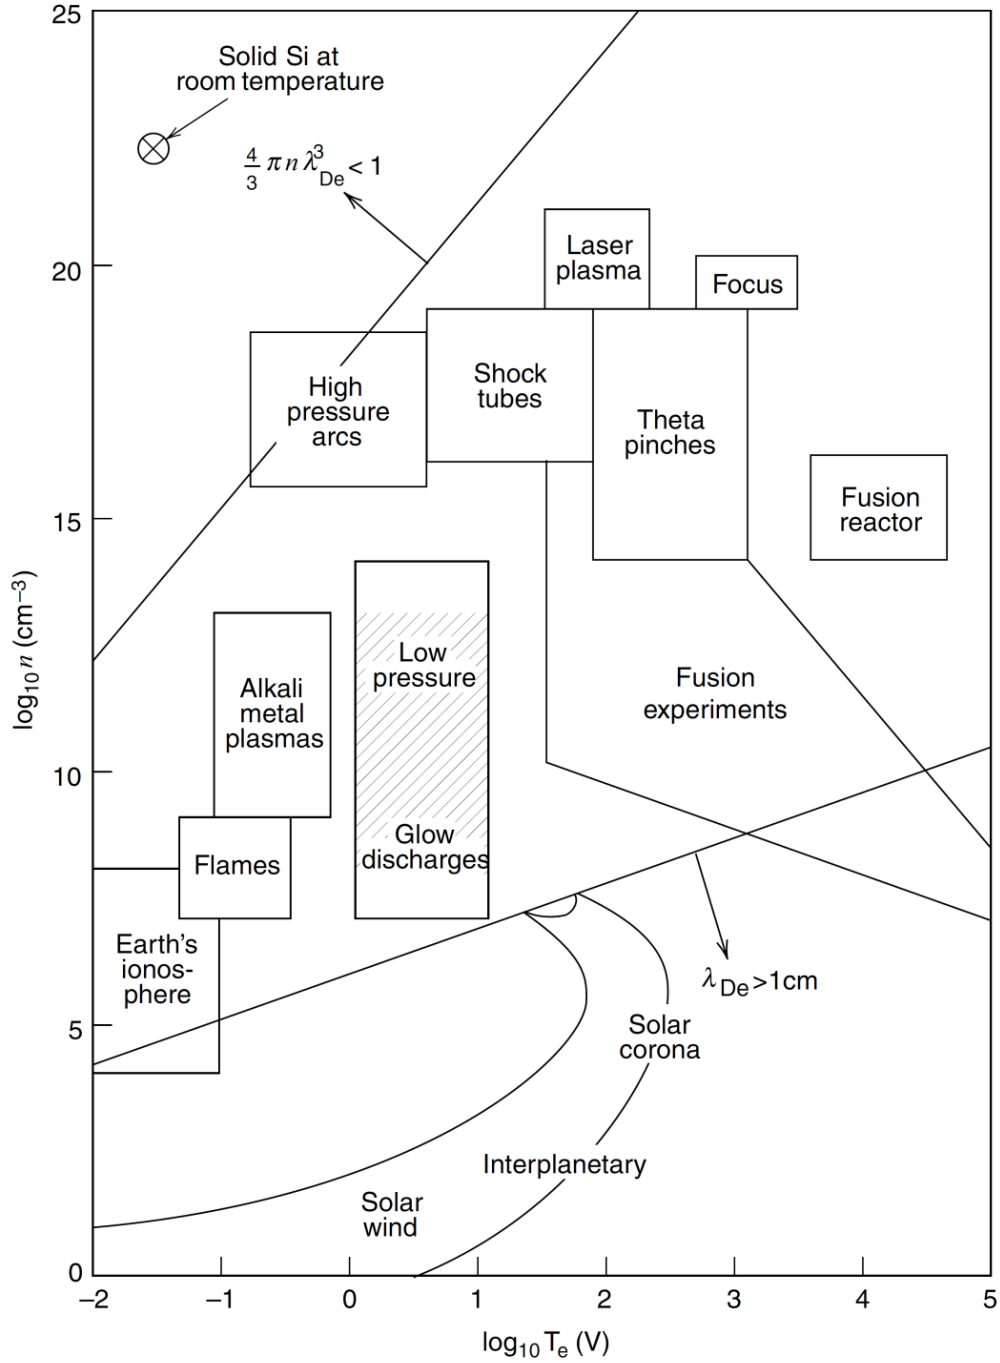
25
20
15
10
5
0
$\log_{10} n$ (cm$^{-3}$)

Solid Si at room temperature

$\frac{4}{3}\pi n \lambda_{De}^3 < 1$

Laser plasma

Focus

High pressure arcs

Shock tubes

Theta pinches

Fusion reactor

Alkali metal plasmas

Low pressure

Glow discharges

Fusion experiments

Flames

Earth's ionosphere

$\lambda_{De}$>1cm

Solar corona

Interplanetary

Solar wind

−2
−1
0
1
2
3
4
5
$\log_{10}$ T$_e$ (V)